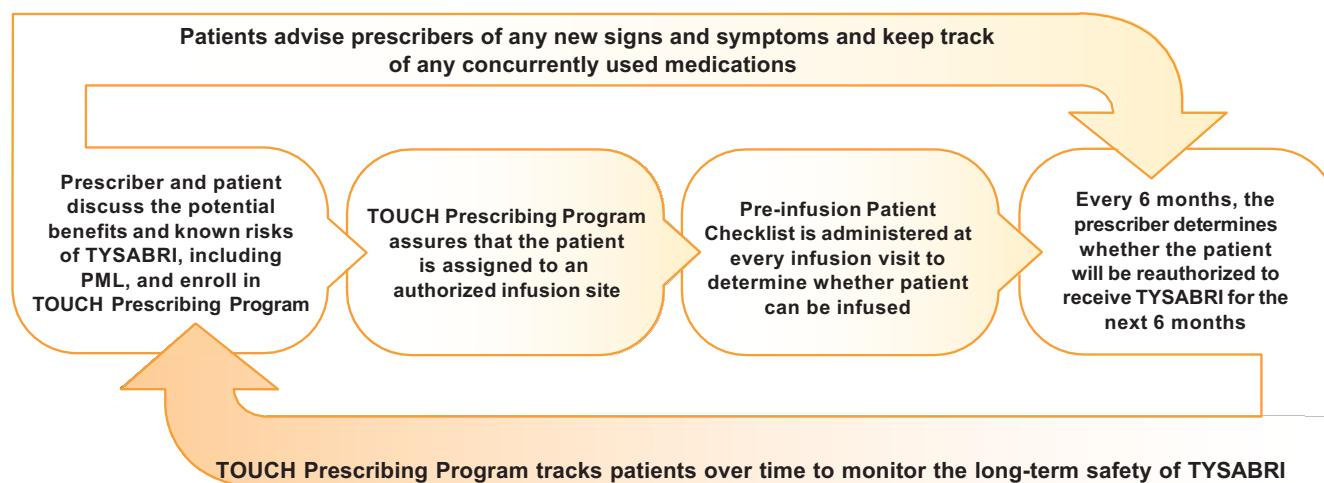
Patients advise prescribers of any new signs and symptoms and keep track of any concurrently used medications

Prescriber and patient discuss the potential benefits and known risks of TYSABRI, including PML, and enroll in TOUCH Prescribing Program

TOUCH Prescribing Program assures that the patient is assigned to an authorized infusion site

Pre-infusion Patient Checklist is administered at every infusion visit to determine whether patient can be infused

Every 6 months, the prescriber determines whether the patient will be reauthorized to receive TYSABRI for the next 6 months

TOUCH Prescribing Program tracks patients over time to monitor the long-term safety of TYSABRI